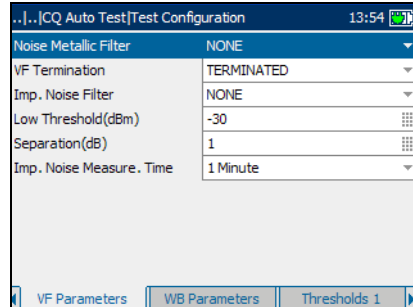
..|..|CQ Auto Test|Test Configuration 13:54

| | |
|---|---|
| Noise Metallic Filter | NONE |
| VF Termination | TERMINATED |
| Imp. Noise Filter | NONE |
| Low Threshold(dBm) | -30 |
| Separation(dB) | 1 |
| Imp. Noise Measure. Time | 1 Minute |

VF Parameters | WB Parameters | Thresholds 1